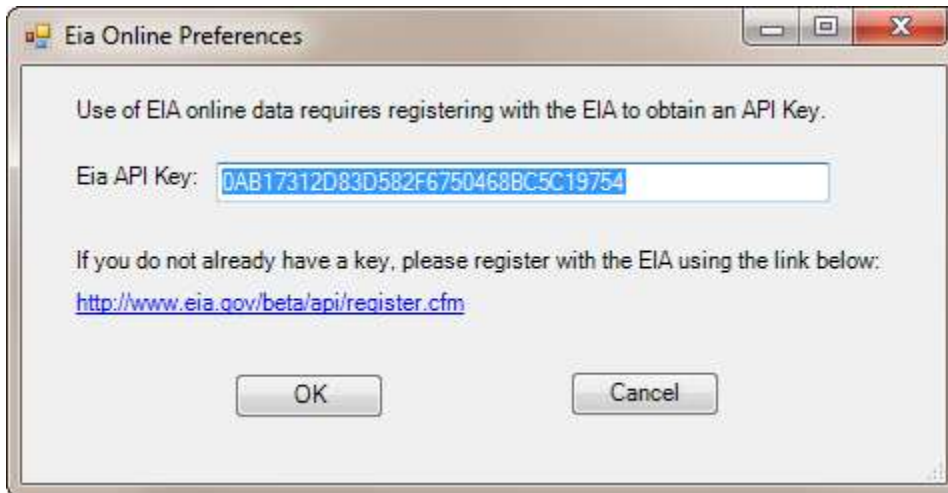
Eia Online Preferences

Use of EIA online data requires registering with the EIA to obtain an API Key.

Eia API Key: 0AB17312D83D582F6750468BC5C19754

If you do not already have a key, please register with the EIA using the link below:

http://www.eia.gov/beta/api/register.cfm

OK

Cancel